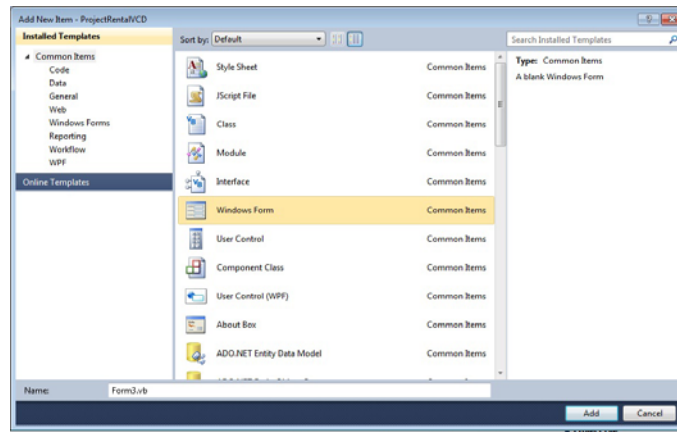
Add New Item - ProjectRentalVCD

Installed Templates

Common Items
Code
Data
General
Web
Windows Forms
Reporting
Workflow
WPF

Online Templates

Sort by: Default

Search Installed Templates

| | |
|---|---|
| Style Sheet | Common Items |
| JScript File | Common Items |
| Class | Common Items |
| Module | Common Items |
| Interface | Common Items |
| Windows Form | Common Items |
| User Control | Common Items |
| Component Class | Common Items |
| User Control (WPF) | Common Items |
| About Box | Common Items |
| ADO.NET Entity Data Model | Common Items |

Type: Common Items
A blank Windows Form

Name: Form3.vb

Add
Cancel